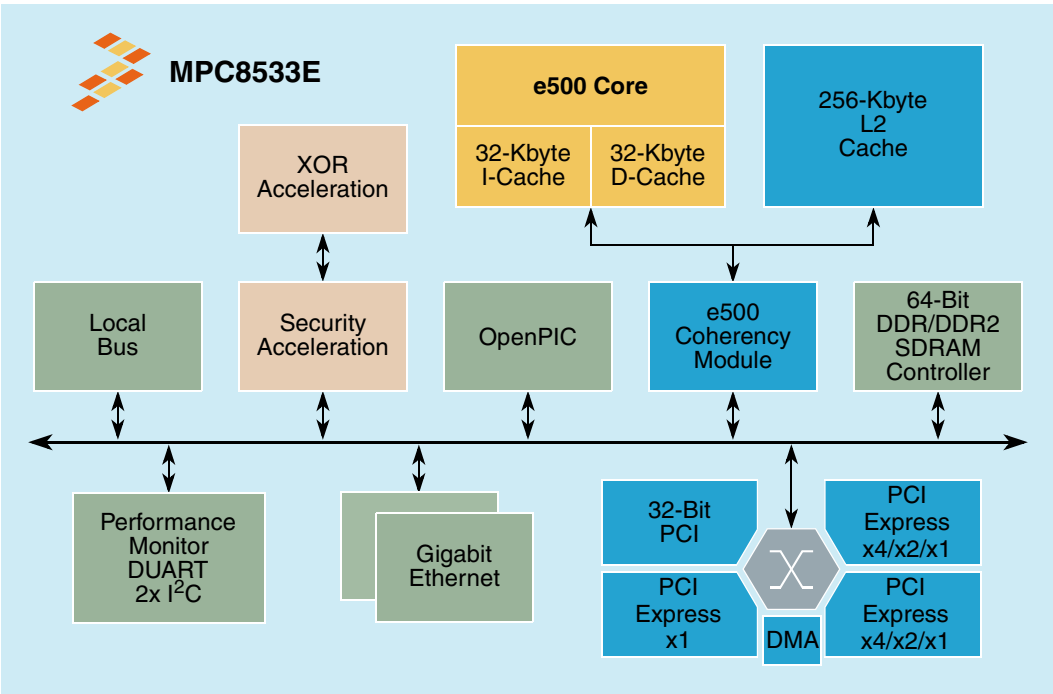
MPC8533E

e500 Core

32-Kbyte I-Cache

32-Kbyte D-Cache

256-Kbyte L2 Cache

XOR Acceleration

Local Bus

Security Acceleration

OpenPIC

e500 Coherency Module

64-Bit DDR/DDR2 SDRAM Controller

Performance Monitor DUART 2x $I^2C$

Gigabit Ethernet

32-Bit PCI

PCI Express x4/x2/x1

PCI Express x1

DMA

PCI Express x4/x2/x1